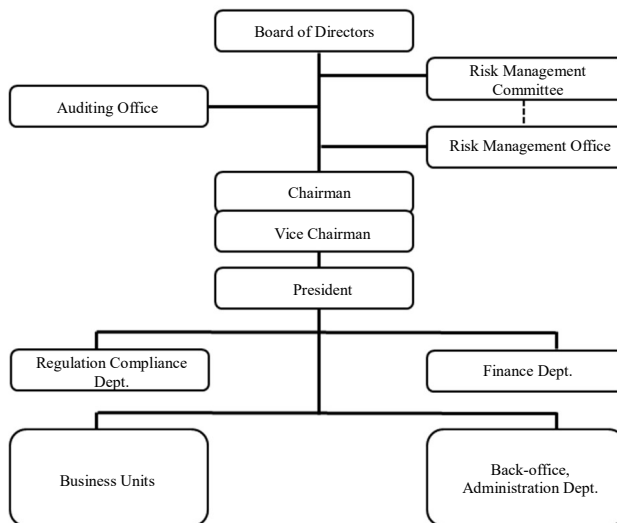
Board of Directors

Risk Management Committee

Auditing Office

Risk Management Office

Chairman

Vice Chairman

President

Regulation Compliance Dept.

Finance Dept.

Business Units

Back-office, Administration Dept.